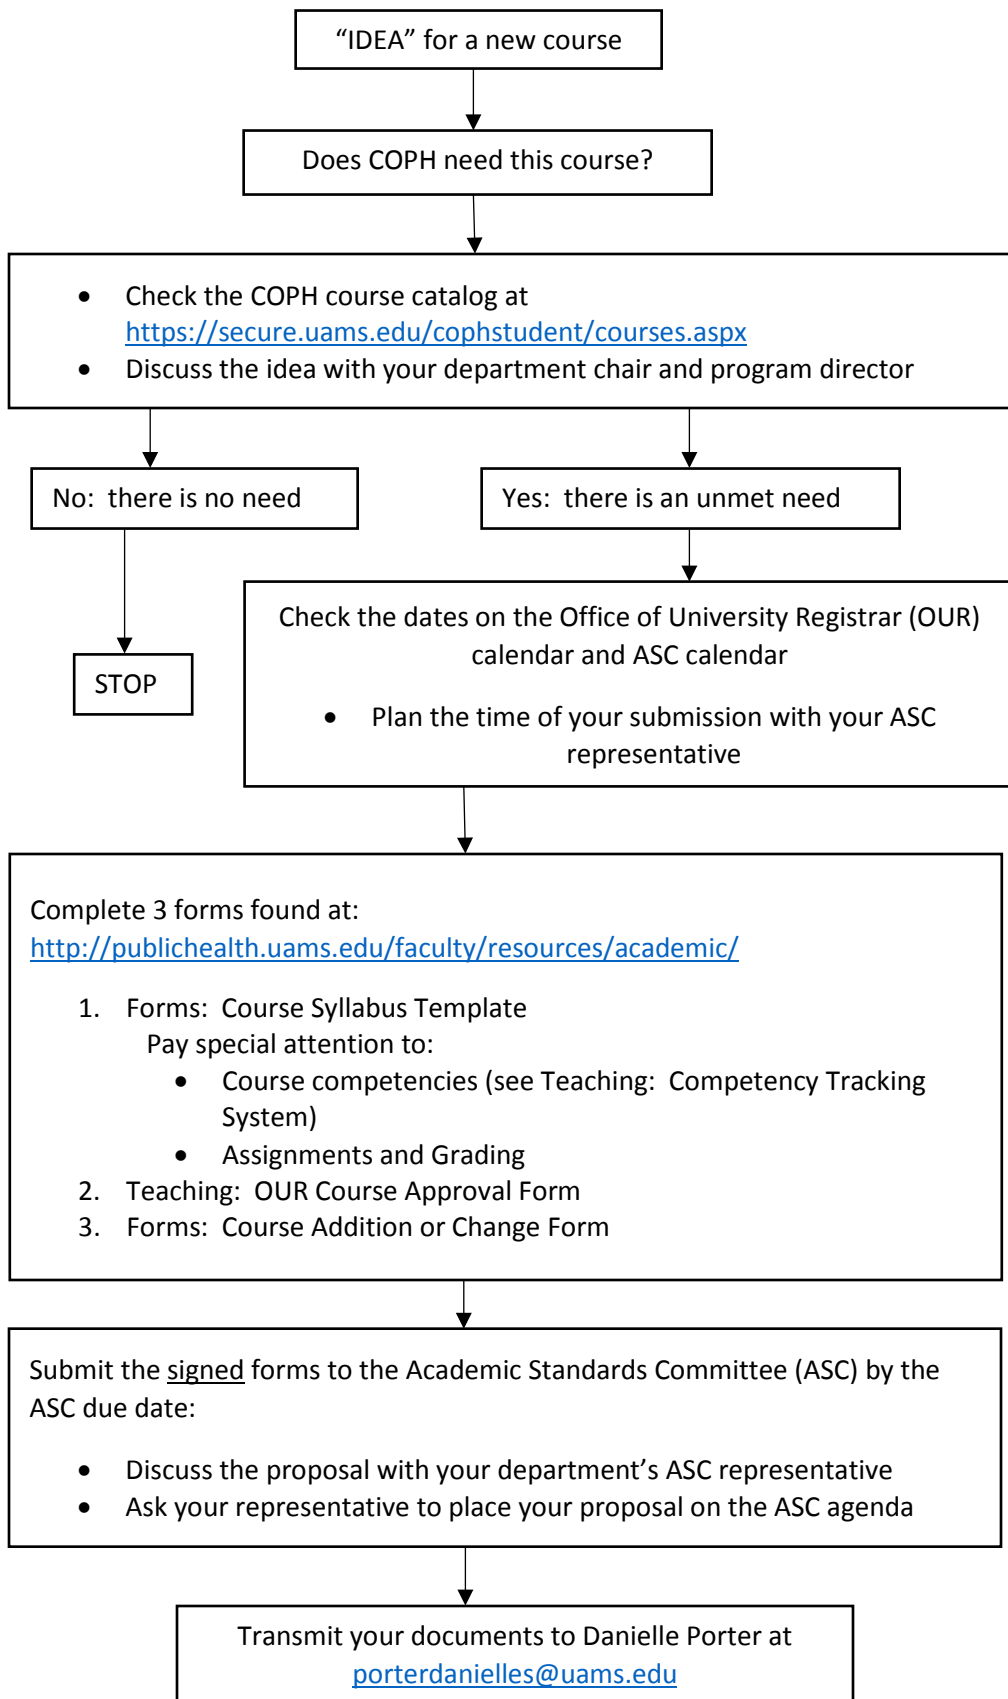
"IDEA" for a new course

Does COPH need this course?

- Check the COPH course catalog at https://secure.uams.edu/cophstudent/courses.aspx
- Discuss the idea with your department chair and program director

No: there is no need

STOP

Yes: there is an unmet need

Check the dates on the Office of University Registrar (OUR) calendar and ASC calendar

- Plan the time of your submission with your ASC representative

Complete 3 forms found at: http://publichealth.uams.edu/faculty/resources/academic/

1. Forms: Course Syllabus Template
Pay special attention to:
- Course competencies (see Teaching: Competency Tracking System)
- Assignments and Grading
2. Teaching: OUR Course Approval Form
3. Forms: Course Addition or Change Form

Submit the signed forms to the Academic Standards Committee (ASC) by the ASC due date:

- Discuss the proposal with your department's ASC representative
- Ask your representative to place your proposal on the ASC agenda

Transmit your documents to Danielle Porter at porterdanielles@uams.edu